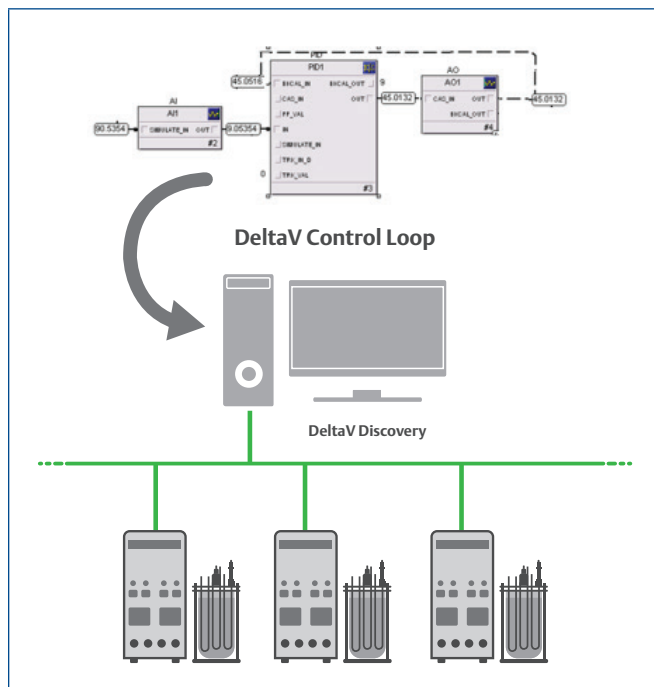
PID
PID1
45.0516
BKCAL_IN
BKCAL_OUT
9
CAS_IN
OUT
45.0132
FF_VAL
AI
AI1
AO
AO1
90.5354
SIMULATE_IN
OUT
9.05354
IN
CAS_IN
OUT
45.0132
#2
SIMULATE_IN
BKCAL_OUT
TRK_IN_D
#4
0
TRK_VAL
#3

DeltaV Control Loop

DeltaV Discovery